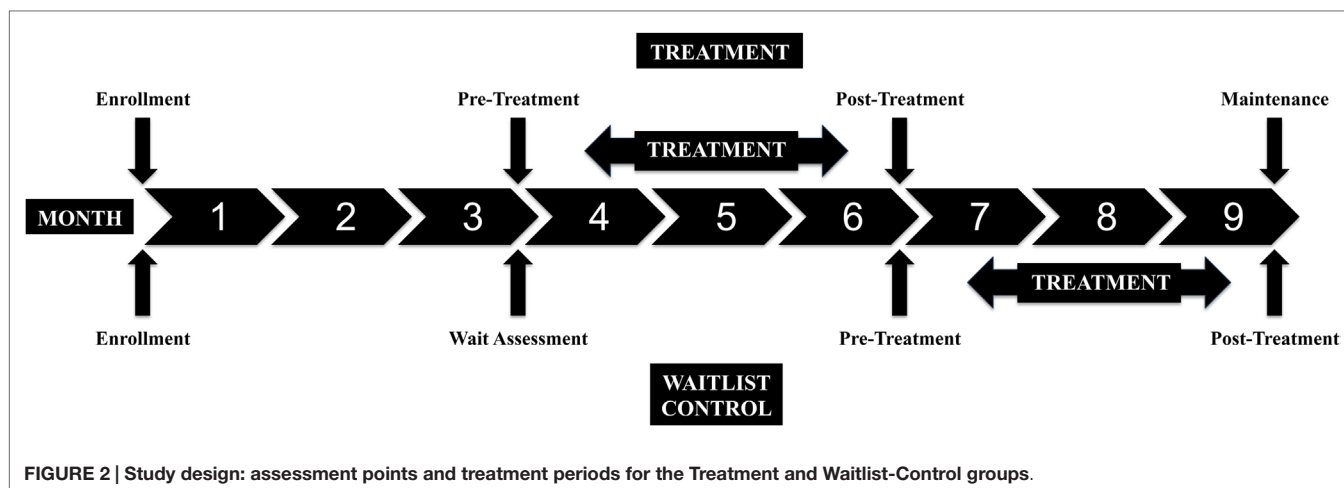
TREATMENT

Enrollment

Pre-Treatment

Post-Treatment

Maintenance

TREATMENT

MONTH 1 2 3 4 5 6 7 8 9

TREATMENT

Enrollment

Wait Assessment

Pre-Treatment

Post-Treatment

WAITLIST CONTROL

FIGURE 2 | Study design: assessment points and treatment periods for the Treatment and Waitlist-Control groups.